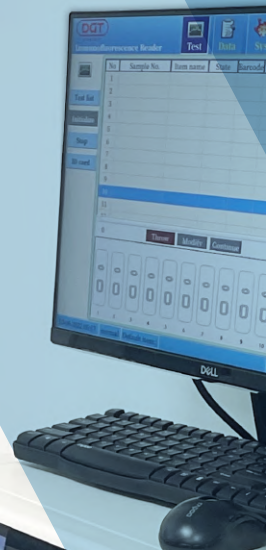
DGT
Immunofluorescence Reader
Test
Data
Sy

Test list
Initialize
Stop
ID card

| No | Sample No. | Item name | State | Barcode |
|---|---|---|---|---|
| 1 | | | | |
| 2 | | | | |
| 3 | | | | |
| 4 | | | | |
| 5 | | | | |
| 6 | | | | |
| 7 | | | | |
| 8 | | | | |
| 9 | | | | |
| 10 | | | | |
| 11 | | | | |
| 12 | | | | |

Throw
Modify
Continue

0 0 0 0 0 0 0 0 0 0

Normal
Refresh Items

DELL